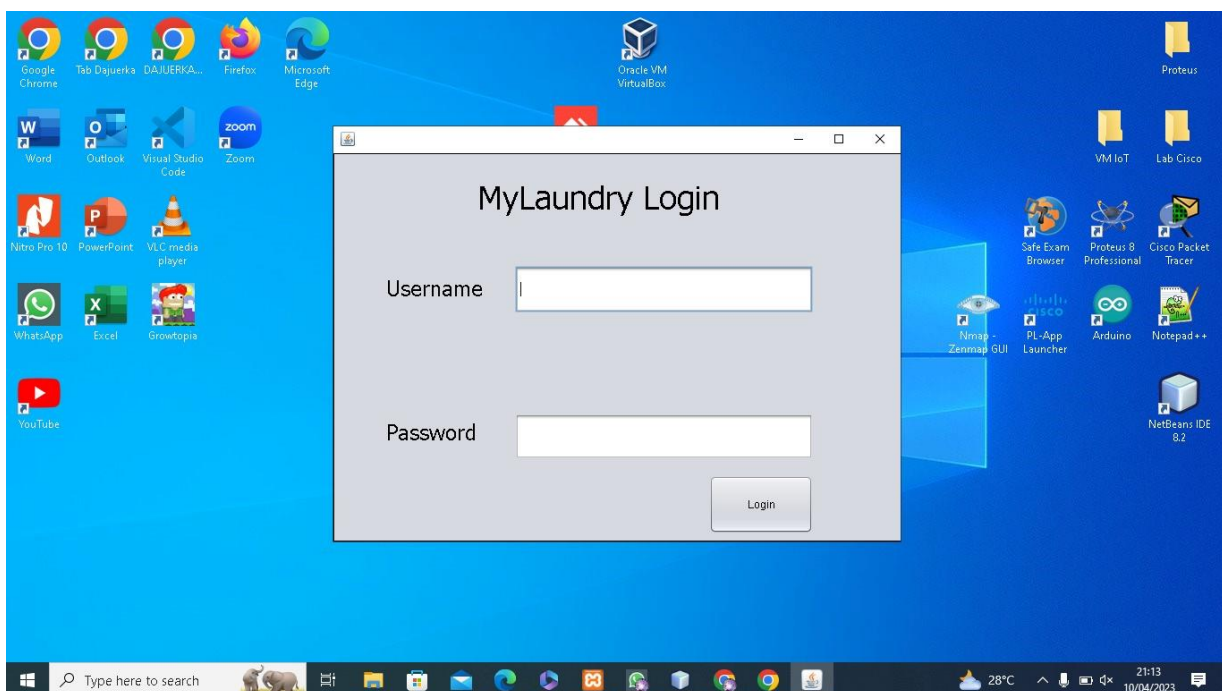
Google Chrome
Tab Dajuerka
DAJUERKA...
Firefox
Microsoft Edge
Oracle VM VirtualBox
Proteus

Word
Outlook
Visual Studio Code
Zoom
VM IoT
Lab Cisco

Nitro Pro 10
PowerPoint
VLC media player
Safe Exam Browser
Proteus 8 Professional
Cisco Packet Tracer

WhatsApp
Excel
Growtopia
Nmap - Zenmap GUI
PL-App Launcher
Arduino
Notepad++

YouTube
NetBeans IDE 8.2

MyLaundry Login

Username

Password

Login

Type here to search

28°C
21:13
10/04/2023